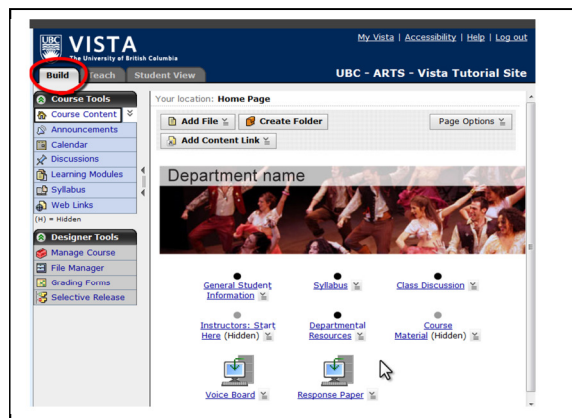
UBC VISTA
The University of British Columbia

My Vista | Accessibility | Help | Log out

Build Teach Student View

UBC - ARTS - Vista Tutorial Site

Course Tools
Course Content
Announcements
Calendar
Discussions
Learning Modules
Syllabus
Web Links
(H) = Hidden

Designer Tools
Manage Course
File Manager
Grading Forms
Selective Release

Your location: Home Page

Add File
Create Folder
Page Options
Add Content Link

Department name

General Student Information

Syllabus

Class Discussion

Instructors: Start Here (Hidden)

Departmental Resources

Course Material (Hidden)

Voice Board

Response Paper